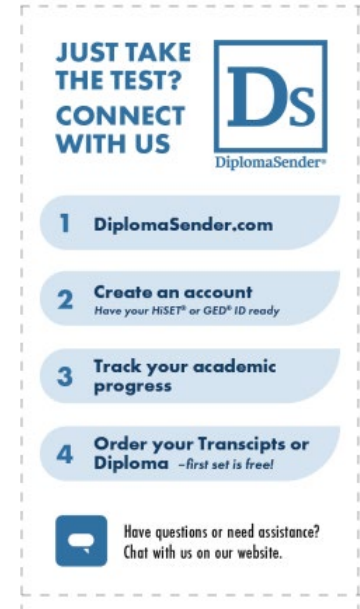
JUST TAKE THE TEST? CONNECT WITH US

Ds
DiplomaSender®

1 DiplomaSender.com

2 Create an account
Have your HiSET® or GED® ID ready

3 Track your academic progress

4 Order your Transcipts or Diploma –first set is free!

Have questions or need assistance? Chat with us on our website.